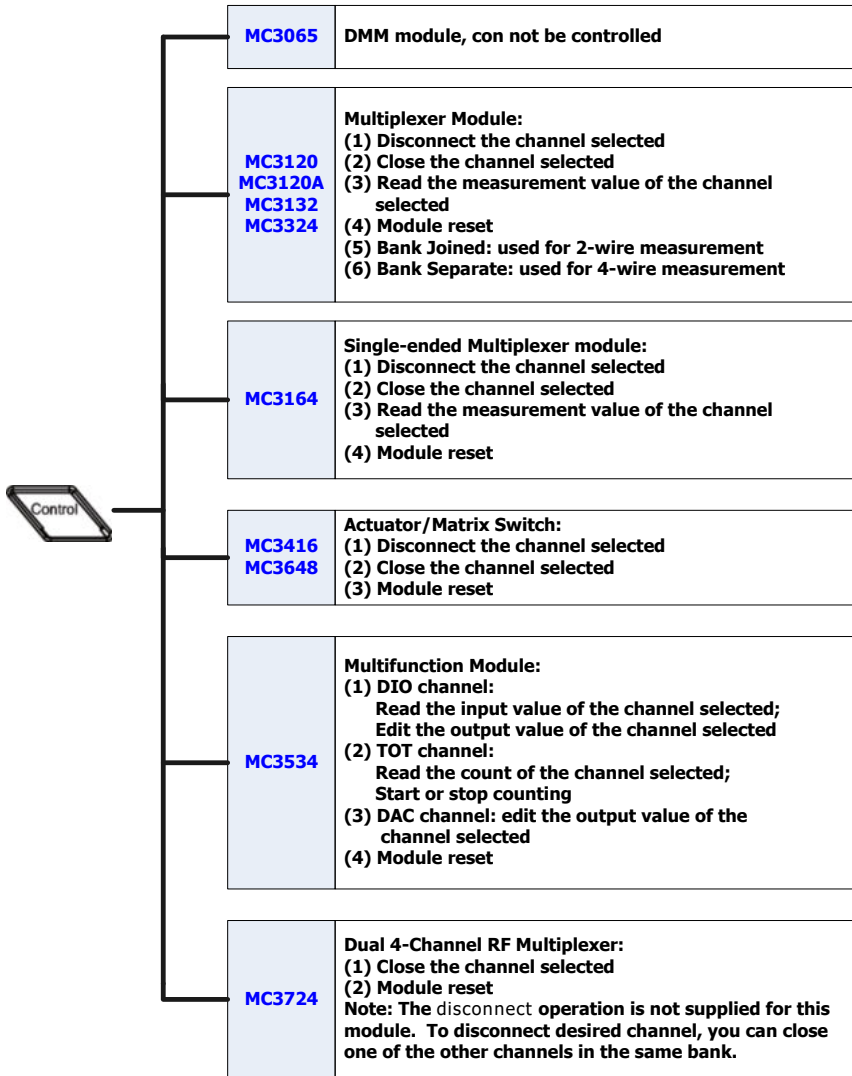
Control

| MC3065 | DMM module, con not be controlled |
|---|---|
| MC3120 MC3120A MC3132 MC3324 | Multiplexer Module: (1) Disconnect the channel selected (2) Close the channel selected (3) Read the measurement value of the channel selected (4) Module reset (5) Bank Joined: used for 2-wire measurement (6) Bank Separate: used for 4-wire measurement |
| MC3164 | Single-ended Multiplexer module: (1) Disconnect the channel selected (2) Close the channel selected (3) Read the measurement value of the channel selected (4) Module reset |
| MC3416 MC3648 | Actuator/Matrix Switch: (1) Disconnect the channel selected (2) Close the channel selected (3) Module reset |
| MC3534 | Multifunction Module: (1) DIO channel: Read the input value of the channel selected; Edit the output value of the channel selected (2) TOT channel: Read the count of the channel selected; Start or stop counting (3) DAC channel: edit the output value of the channel selected (4) Module reset |
| MC3724 | Dual 4-Channel RF Multiplexer: (1) Close the channel selected (2) Module reset Note: The disconnect operation is not supplied for this module. To disconnect desired channel, you can close one of the other channels in the same bank. |